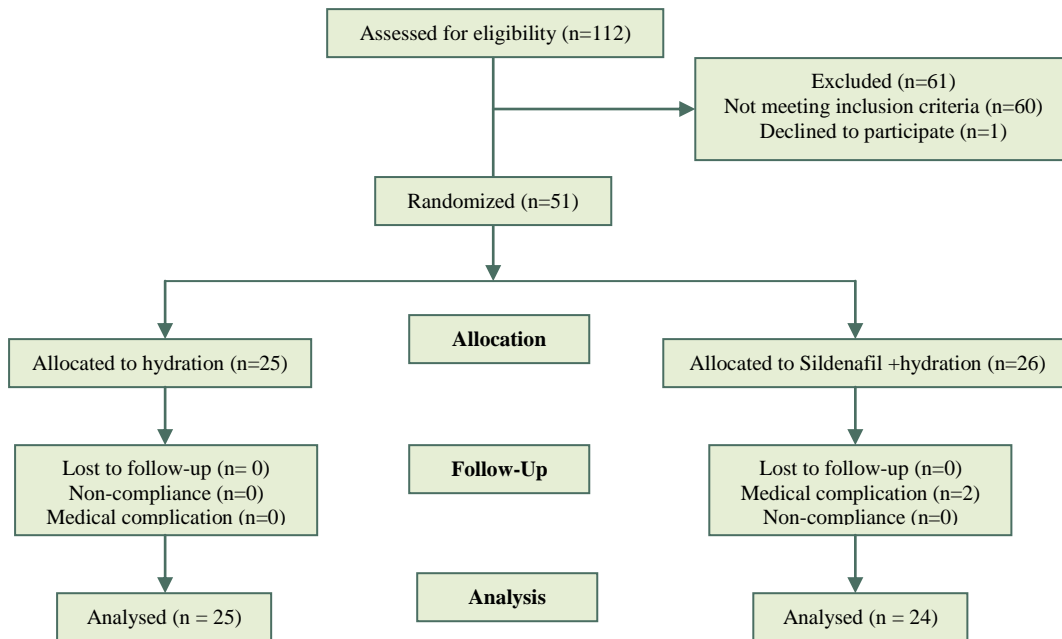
Assessed for eligibility (n=112)

Excluded (n=61)
Not meeting inclusion criteria (n=60)
Declined to participate (n=1)

Randomized (n=51)

Allocation

Allocated to hydration (n=25)

Allocated to Sildenafil +hydration (n=26)

Follow-Up

Lost to follow-up (n= 0)
Non-compliance (n=0)
Medical complication (n=0)

Lost to follow-up (n=0)
Medical complication (n=2)
Non-compliance (n=0)

Analysis

Analysed (n = 25)

Analysed (n = 24)